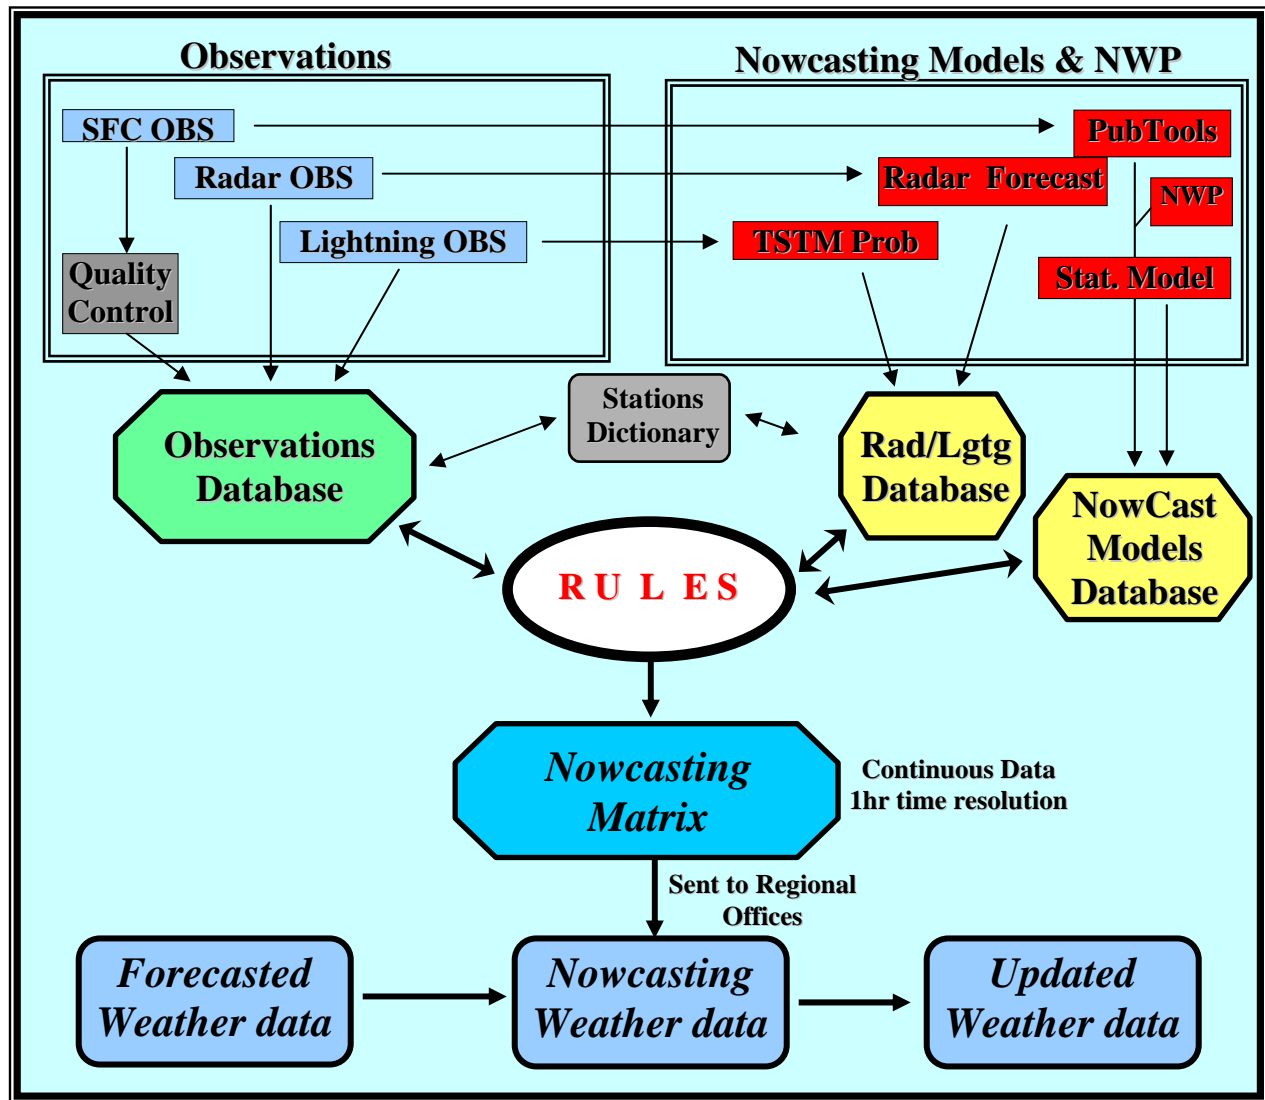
Observations

SFC OBS

Radar OBS

Lightning OBS

Quality Control

Nowcasting Models & NWP

PubTools

Radar Forecast

NWP

TSTM Prob

Stat. Model

Observations Database

Stations Dictionary

Rad/Lgtg Database

NowCast Models Database

R U L E S

Nowcasting Matrix

Continuous Data
1hr time resolution

Sent to Regional Offices

Forecasted Weather data

Nowcasting Weather data

Updated Weather data